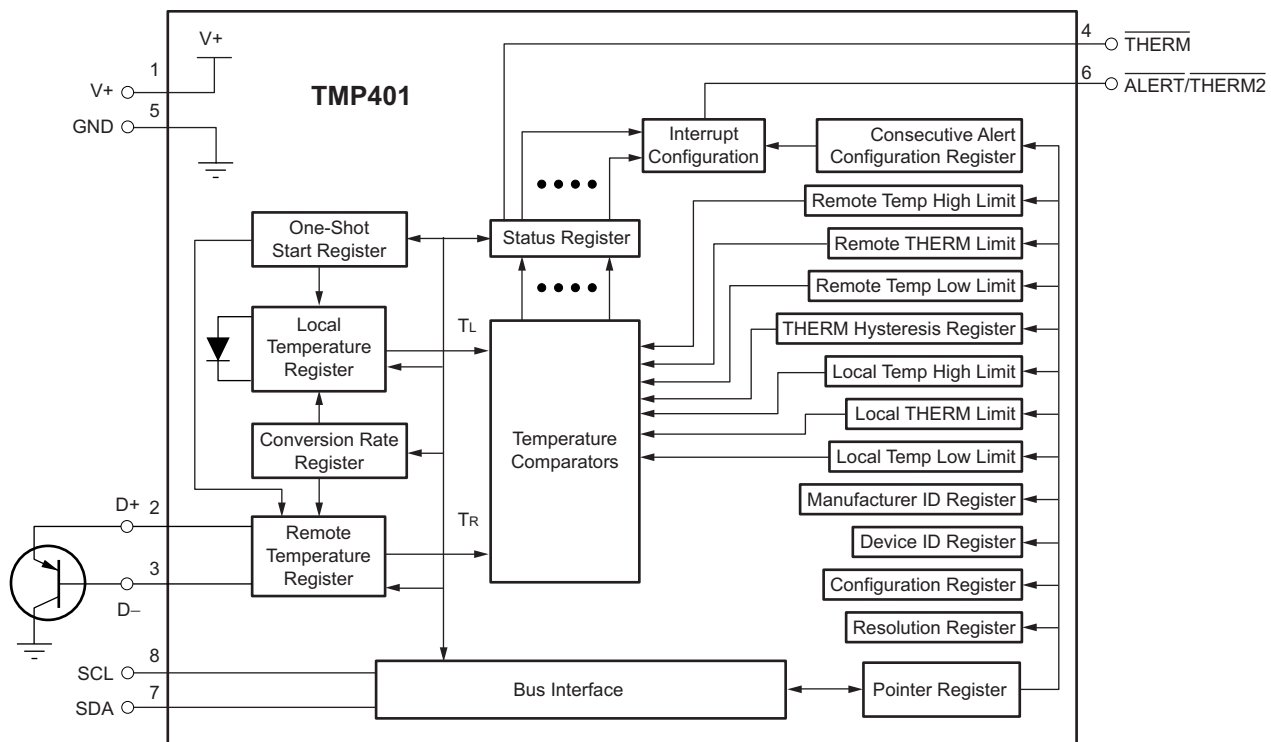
TMP401

V+

1 V+

5 GND

4 $\overline{\text{THERM}}$

6 $\overline{\text{ALERT}}/\overline{\text{THERM2}}$

Interrupt Configuration

Consecutive Alert Configuration Register

Remote Temp High Limit

One-Shot Start Register

Status Register

Remote THERM Limit

Remote Temp Low Limit

Local Temperature Register

$T_L$

THERM Hysteresis Register

Local Temp High Limit

Local THERM Limit

Conversion Rate Register

Temperature Comparators

Local Temp Low Limit

Manufacturer ID Register

D+ 2

$T_R$

Remote Temperature Register

Device ID Register

3

D–

Configuration Register

Resolution Register

8 SCL

7 SDA

Bus Interface

Pointer Register